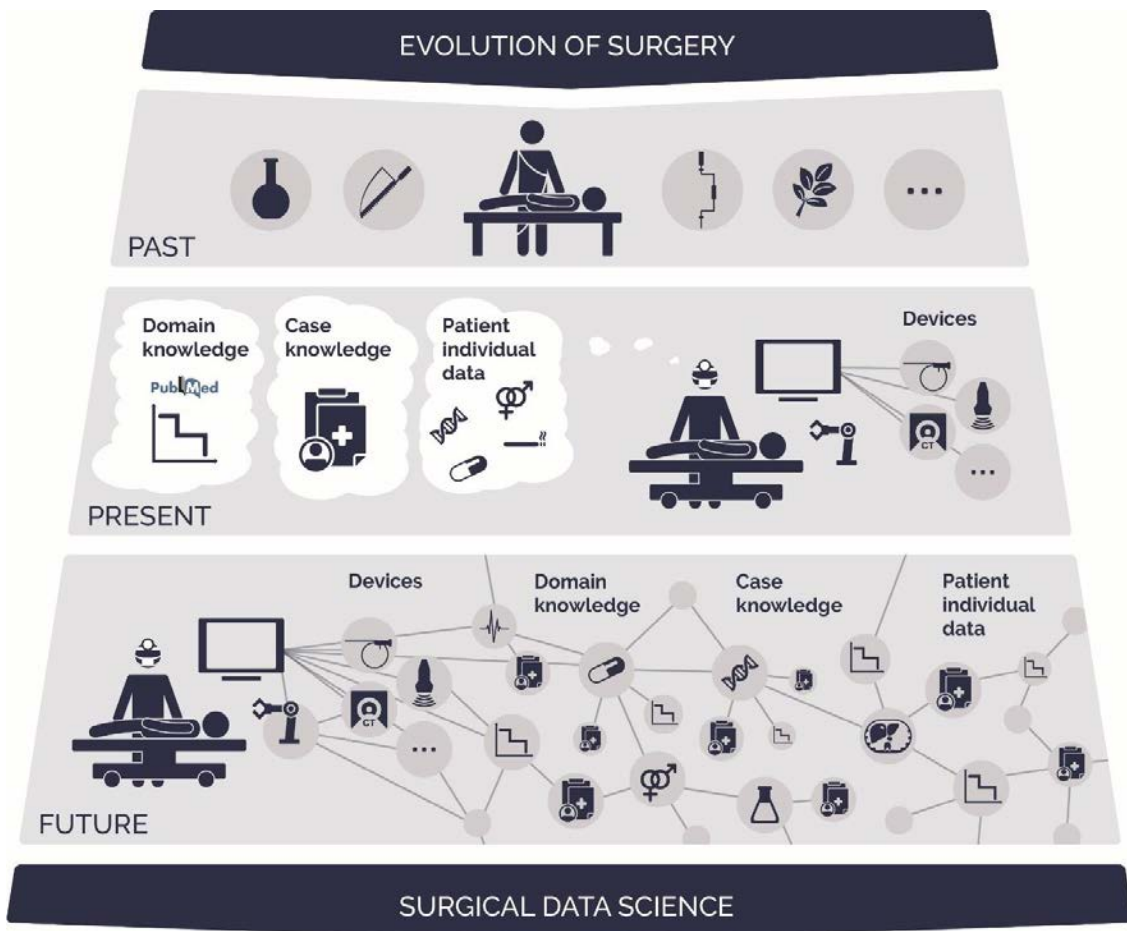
EVOLUTION OF SURGERY

...

PAST

Domain knowledge

PubMed

Case knowledge

Patient individual data

Devices

CT

...

PRESENT

Devices

Domain knowledge

Case knowledge

Patient individual data

CT

...

FUTURE

SURGICAL DATA SCIENCE